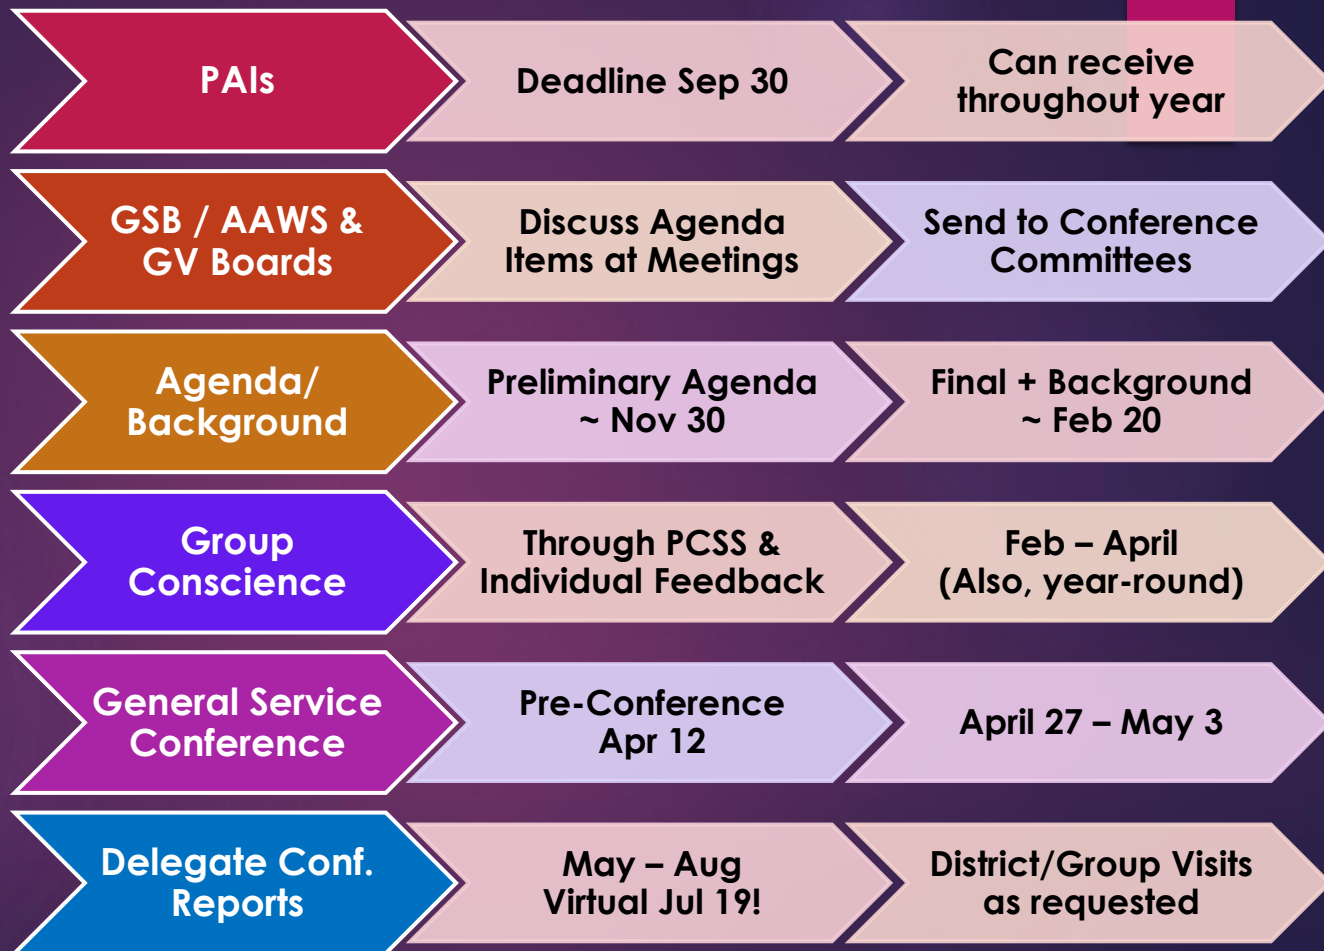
PAIs

Deadline Sep 30

Can receive throughout year

GSB / AAWS & GV Boards

Discuss Agenda Items at Meetings

Send to Conference Committees

Agenda/ Background

Preliminary Agenda ~ Nov 30

Final + Background ~ Feb 20

Group Conscience

Through PCSS & Individual Feedback

Feb – April (Also, year-round)

General Service Conference

Pre-Conference Apr 12

April 27 – May 3

Delegate Conf. Reports

May – Aug Virtual Jul 19!

District/Group Visits as requested